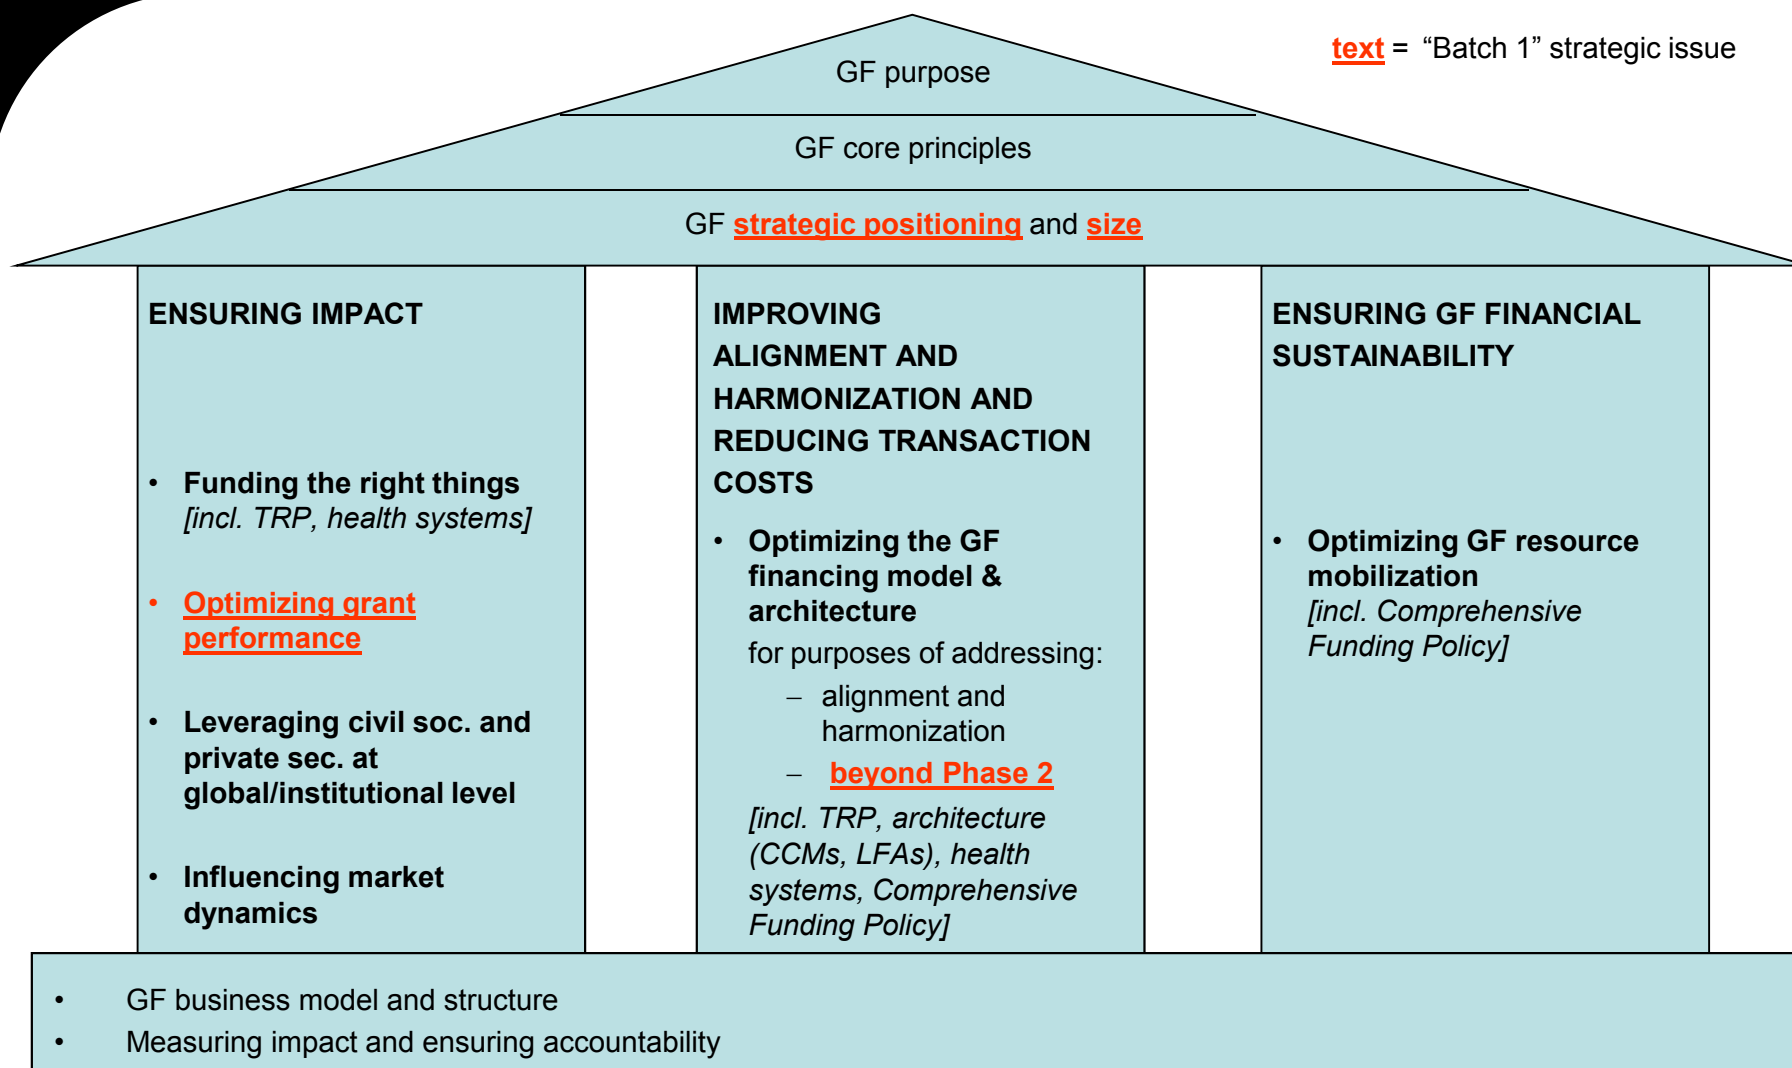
text = “Batch 1” strategic issue

GF purpose

GF core principles

GF strategic positioning and size

ENSURING IMPACT

- Funding the right things [incl. TRP, health systems]
- Optimizing grant performance
- Leveraging civil soc. and private sec. at global/institutional level
- Influencing market dynamics

IMPROVING ALIGNMENT AND HARMONIZATION AND REDUCING TRANSACTION COSTS

- Optimizing the GF financing model & architecture

for purposes of addressing:

– alignment and harmonization
– beyond Phase 2

[incl. TRP, architecture (CCMs, LFAs), health systems, Comprehensive Funding Policy]

ENSURING GF FINANCIAL SUSTAINABILITY

- Optimizing GF resource mobilization [incl. Comprehensive Funding Policy]

- GF business model and structure
- Measuring impact and ensuring accountability